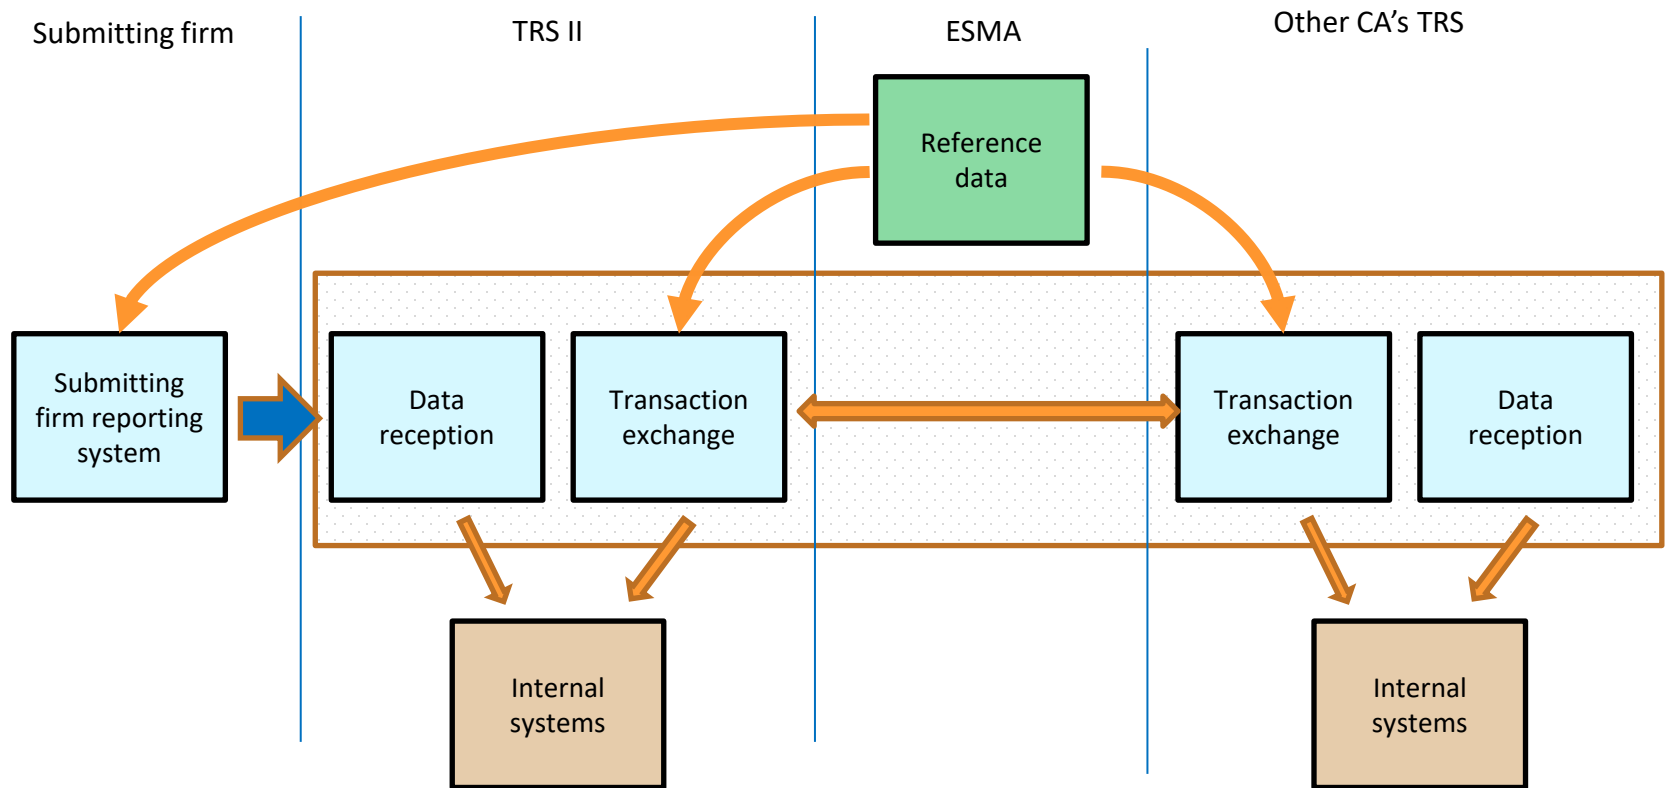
Submitting firm

TRS II

ESMA

Other CA’s TRS

Reference data

Submitting firm reporting system

Data reception

Transaction exchange

Transaction exchange

Data reception

Internal systems

Internal systems